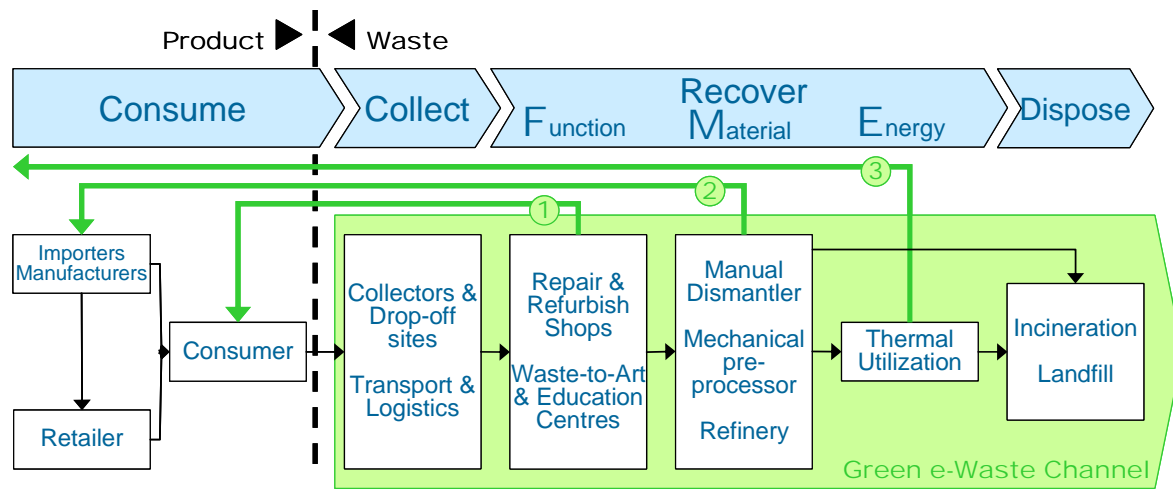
Product ▶ ◀ Waste

Consume

Collect

Recover
Function Material Energy

Dispose

3

2

1

Importers Manufacturers

Retailer

Consumer

Collectors & Drop-off sites

Transport & Logistics

Repair & Refurbish Shops

Waste-to-Art & Education Centres

Manual Dismantler

Mechanical pre-processor

Refinery

Thermal Utilization

Incineration

Landfill

Green e-Waste Channel